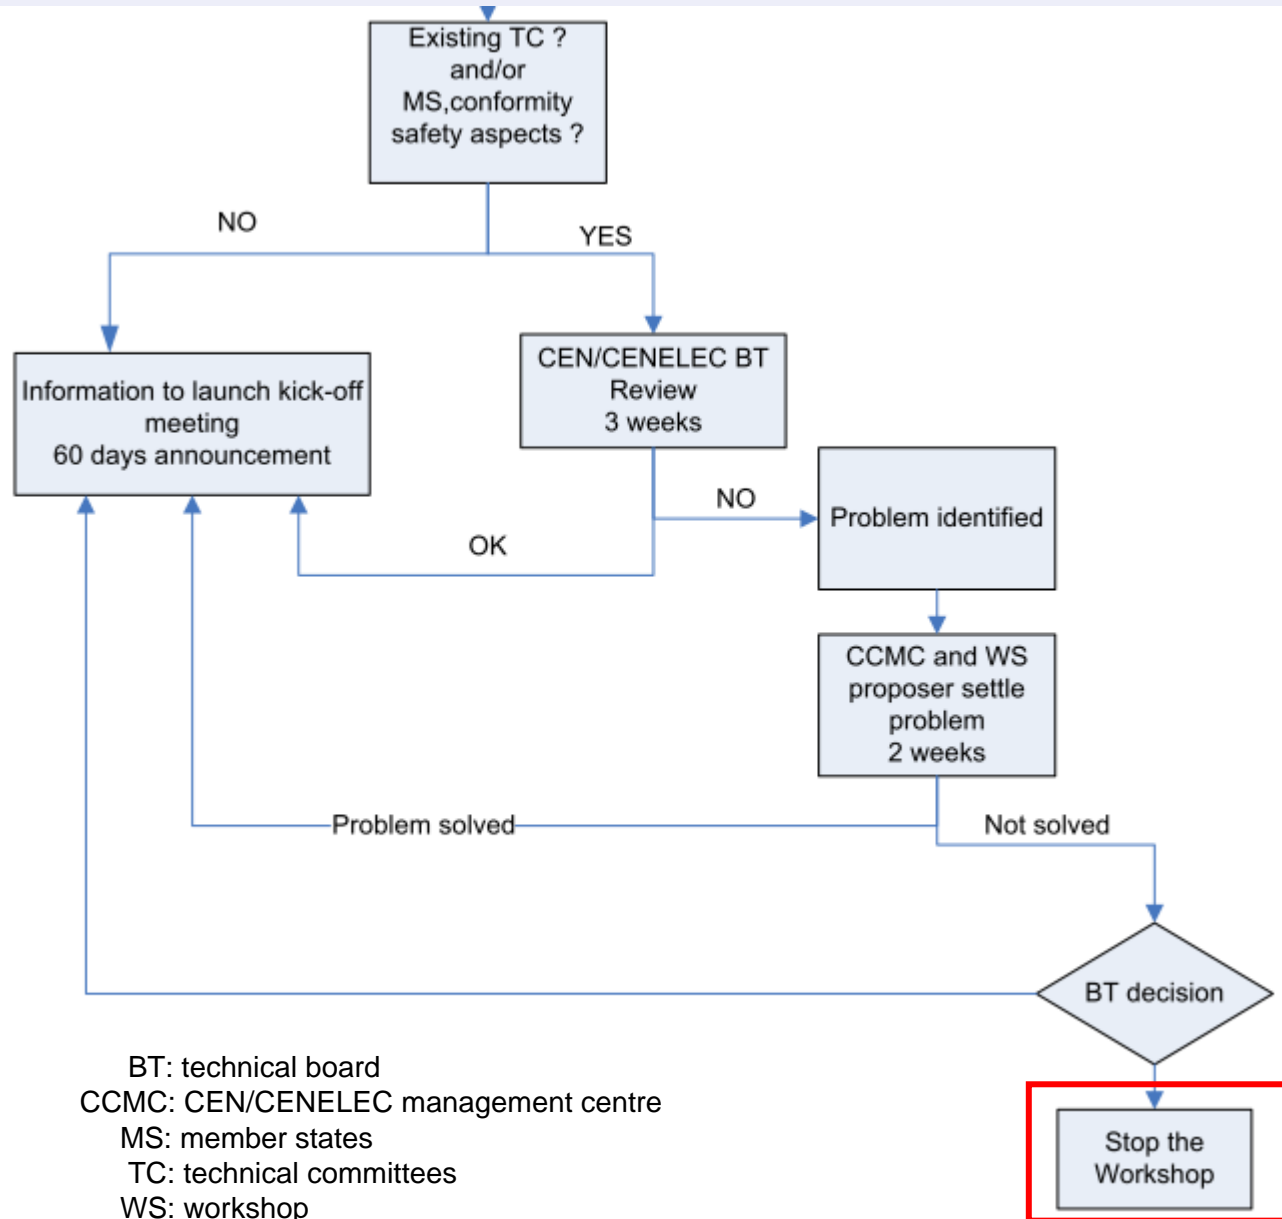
Existing TC ? and/or MS,conformity safety aspects ?

NO

YES

Information to launch kick-off meeting 60 days announcement

CEN/CENELEC BT Review 3 weeks

NO

Problem identified

OK

CCMC and WS proposer settle problem 2 weeks

Problem solved

Not solved

BT decision

Stop the Workshop

BT: technical board
CCMC: CEN/CENELEC management centre
MS: member states
TC: technical committees
WS: workshop